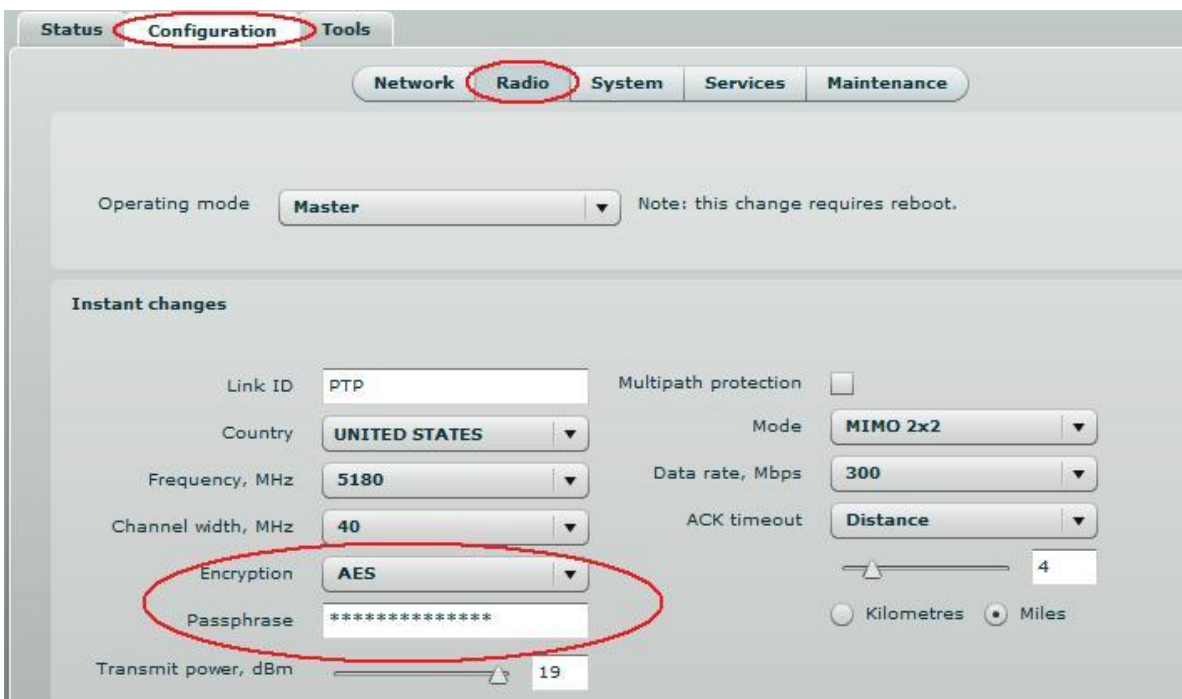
Status Configuration Tools

Network Radio System Services Maintenance

Operating mode Master

Note: this change requires reboot.

Instant changes

Link ID PTP

Country UNITED STATES

Frequency, MHz 5180

Channel width, MHz 40

Encryption AES

Passphrase **************

Transmit power, dBm 19

Multipath protection

Mode MIMO 2x2

Data rate, Mbps 300

ACK timeout Distance

4

Kilometres Miles